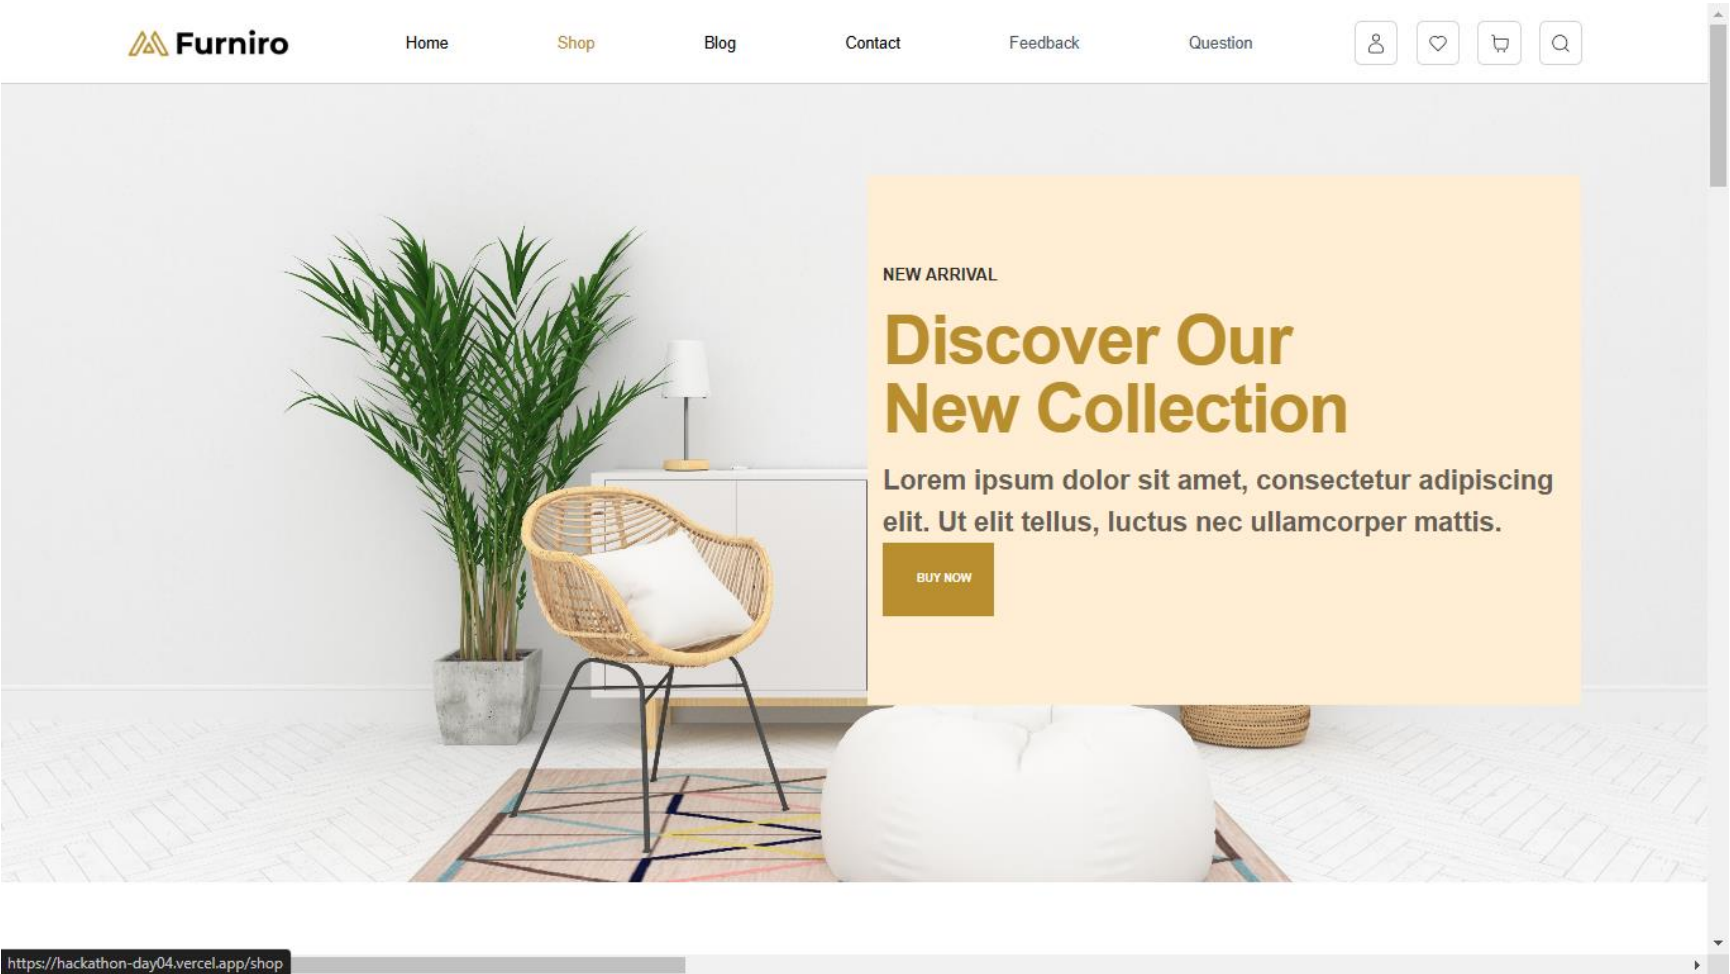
Furniro

Home Shop Blog Contact Feedback Question

NEW ARRIVAL

Discover Our New Collection

Lorem ipsum dolor sit amet, consectetur adipiscing elit. Ut elit tellus, luctus nec ullamcorper mattis.

BUY NOW

https://hackathon-day04.vercel.app/shop